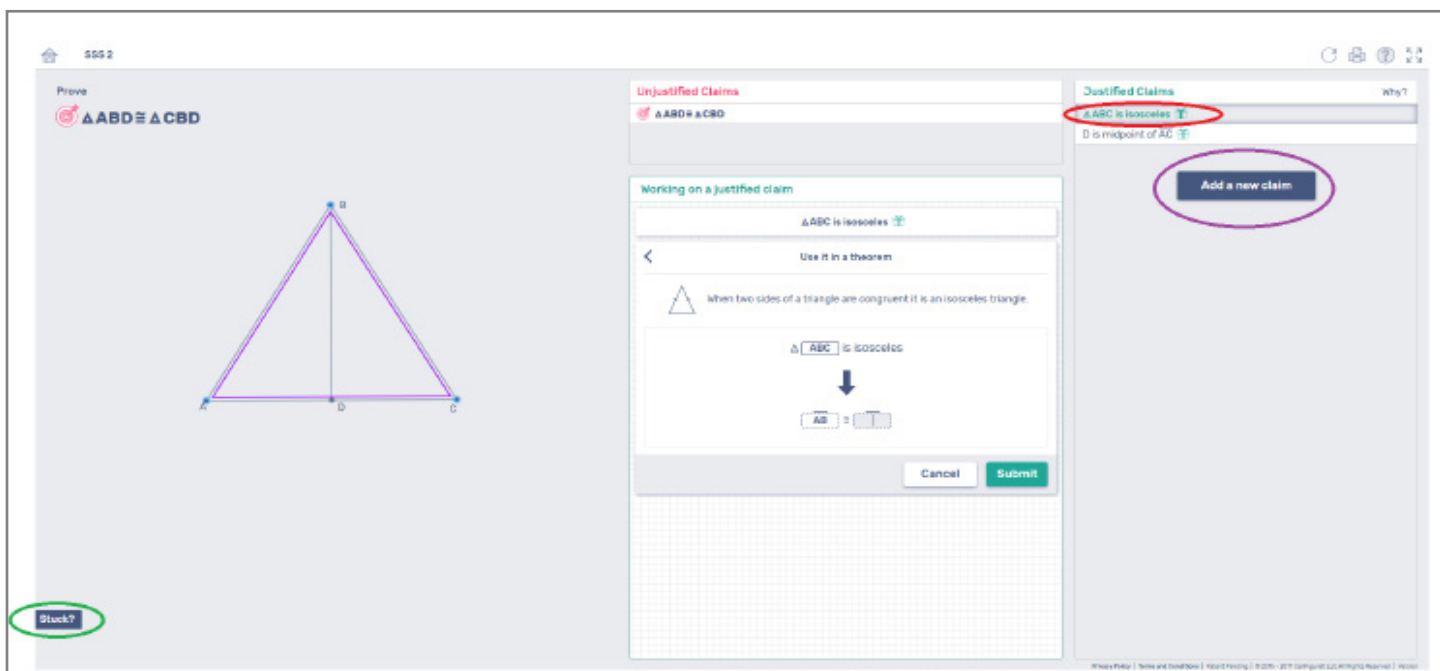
SSS 2

Prove

$\triangle ABD \cong \triangle CBD$

B

A

D

C

Stuck?

Unjustified Claims

$\triangle ABD \cong \triangle CBD$

Working on a justified claim

$\triangle ABC$ is isosceles

Use it in a theorem

When two sides of a triangle are congruent it is an isosceles triangle.

$\triangle$ ABC is isosceles

$\overline{AB} \cong$

Cancel

Submit

Justified Claims

Why?

$\triangle ABC$ is isosceles

D is midpoint of $\overline{AC}$

Add a new claim

Privacy Policy | Terms and Conditions | Report Pending | © 2015 - 2017 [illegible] All Rights Reserved | Version